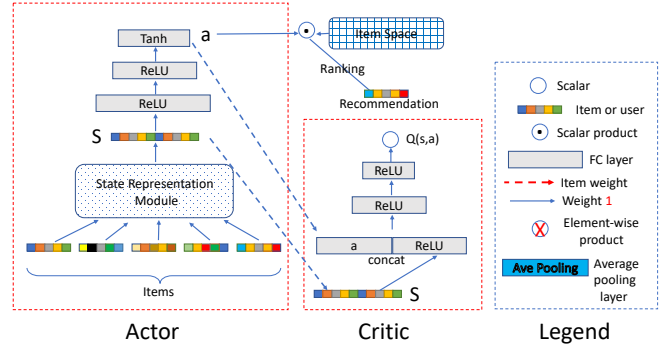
Tanh
a
Item Space
ReLU
ReLU
Ranking
Recommendation
S
State Representation Module
Items
Q(s,a)
ReLU
ReLU
a
ReLU
concat
S
Scalar
Item or user
Scalar product
FC layer
Item weight
Weight 1
Element-wise product
Ave Pooling
Average pooling layer
Actor
Critic
Legend